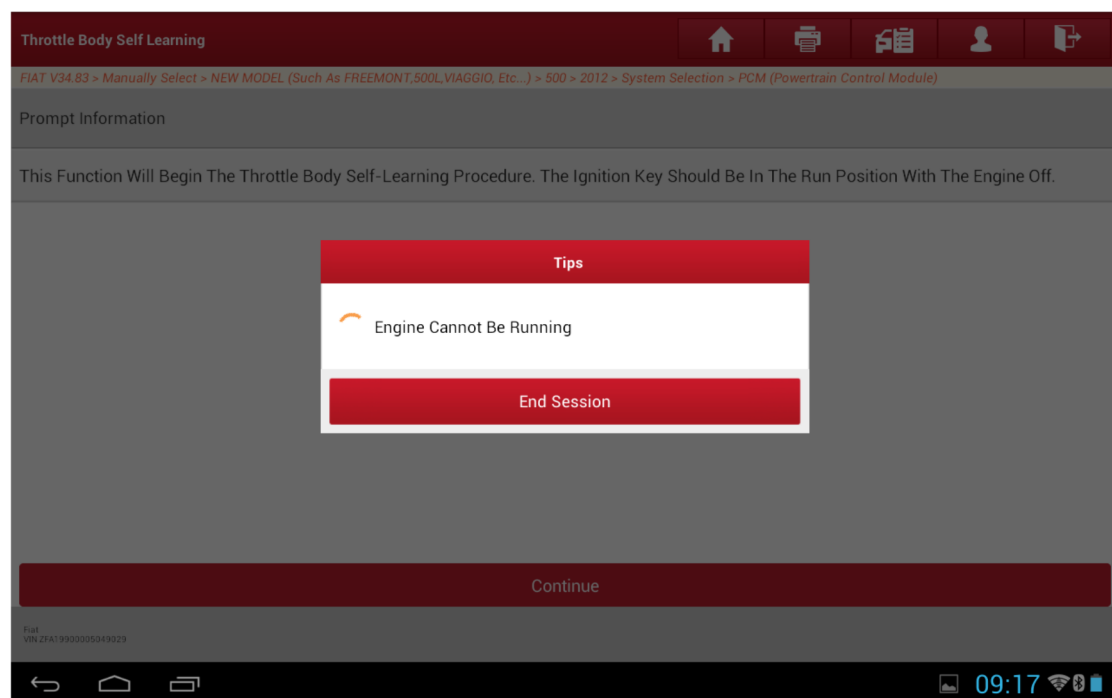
Throttle Body Self Learning

FIAT V34.83 > Manually Select > NEW MODEL (Such As FREEMONT,500L,VIAGGIO, Etc...) > 500 > 2012 > System Selection > PCM (Powertrain Control Module)

Prompt Information

This Function Will Begin The Throttle Body Self-Learning Procedure. The Ignition Key Should Be In The Run Position With The Engine Off.

Tips

Engine Cannot Be Running

End Session

Continue

Fiat
VIN ZFA19900005049329

09:17